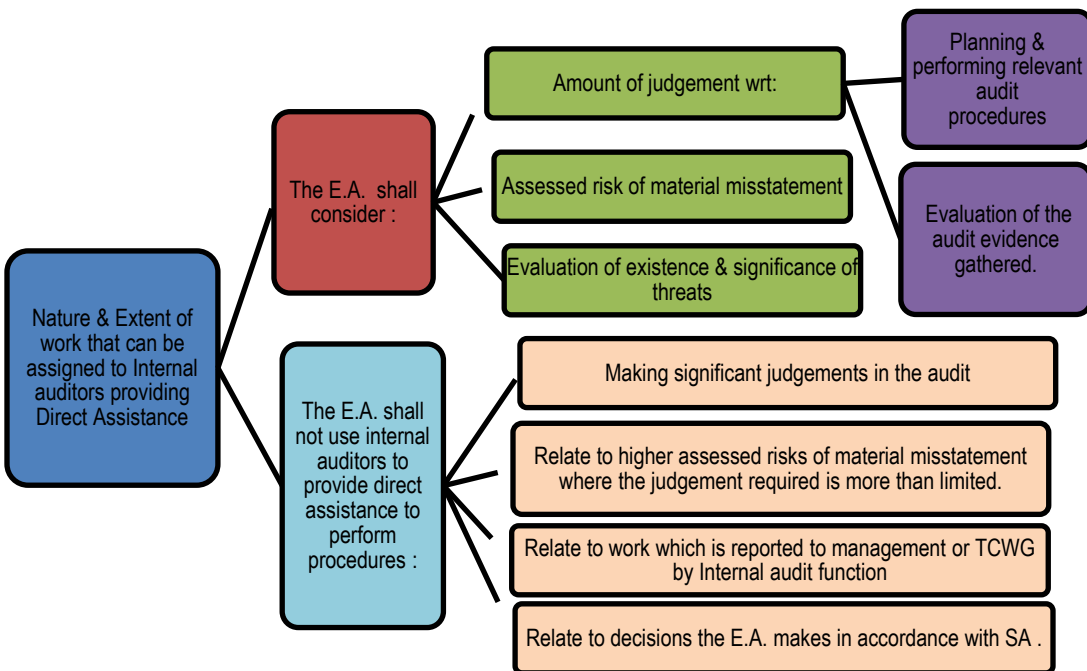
Nature & Extent of work that can be assigned to Internal auditors providing Direct Assistance

The E.A. shall consider :

Amount of judgement wrt:

Planning & performing relevant audit procedures

Evaluation of the audit evidence gathered.

Assessed risk of material misstatement

Evaluation of existence & significance of threats

The E.A. shall not use internal auditors to provide direct assistance to perform procedures :

Making significant judgements in the audit

Relate to higher assessed risks of material misstatement where the judgement required is more than limited.

Relate to work which is reported to management or TCWG by Internal audit function

Relate to decisions the E.A. makes in accordance with SA .